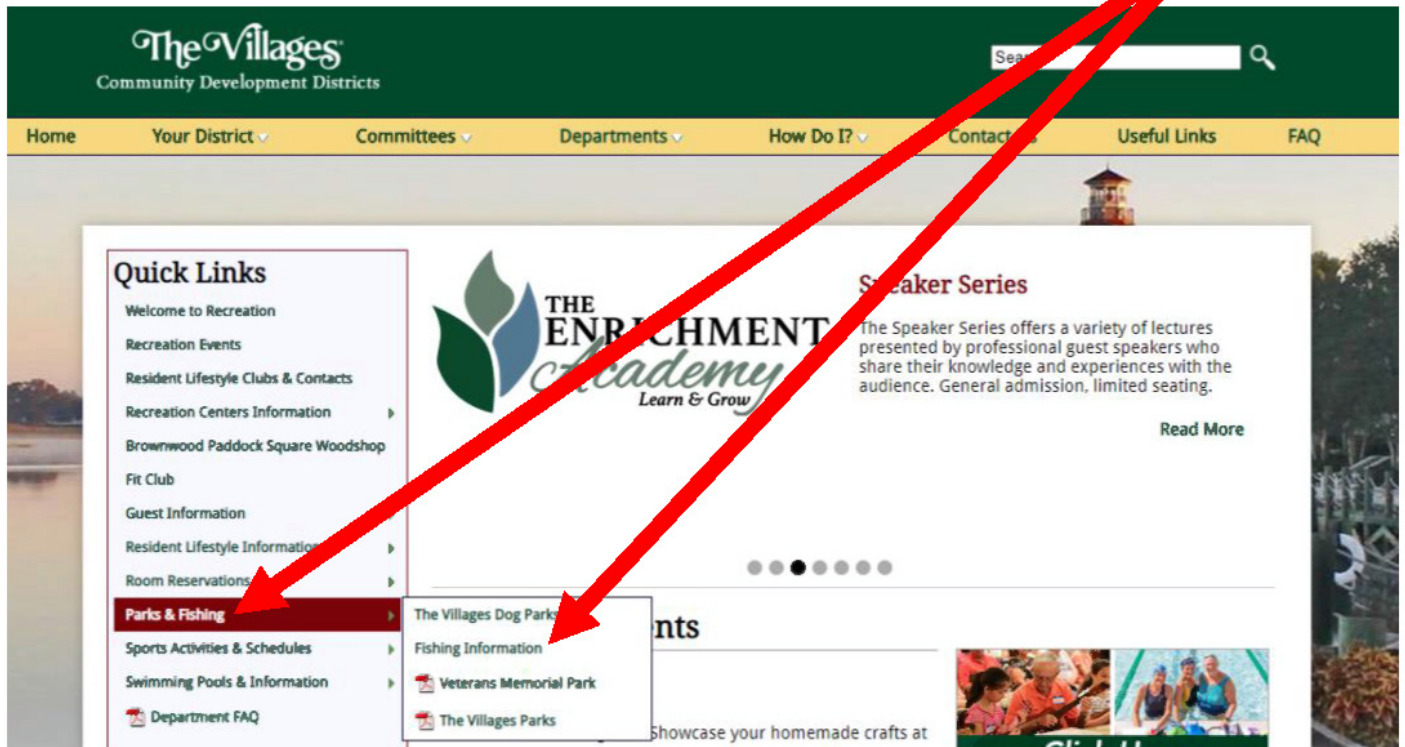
The Villages
Community Development Districts

Sea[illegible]

Home | Your District | Committees | Departments | How Do I? | Contact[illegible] | Useful Links | FAQ

Quick Links
Welcome to Recreation
Recreation Events
Resident Lifestyle Clubs & Contacts
Recreation Centers Information
Brownwood Paddock Square Woodshop
Fit Club
Guest Information
Resident Lifestyle Informatio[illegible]
Room Reservations
Parks & Fishing
Sports Activities & Schedules
Swimming Pools & Information
Department FAQ

The Villages Dog Parks
Fishing Information
Veterans Memorial Park
The Villages Parks

THE ENRICHMENT Academy
Learn & Grow

S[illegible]eaker Series
The Speaker Series offers a variety of lectures presented by professional guest speakers who share their knowledge and experiences with the audience. General admission, limited seating.

Read More

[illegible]nts

Showcase your homemade crafts at

Click H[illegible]